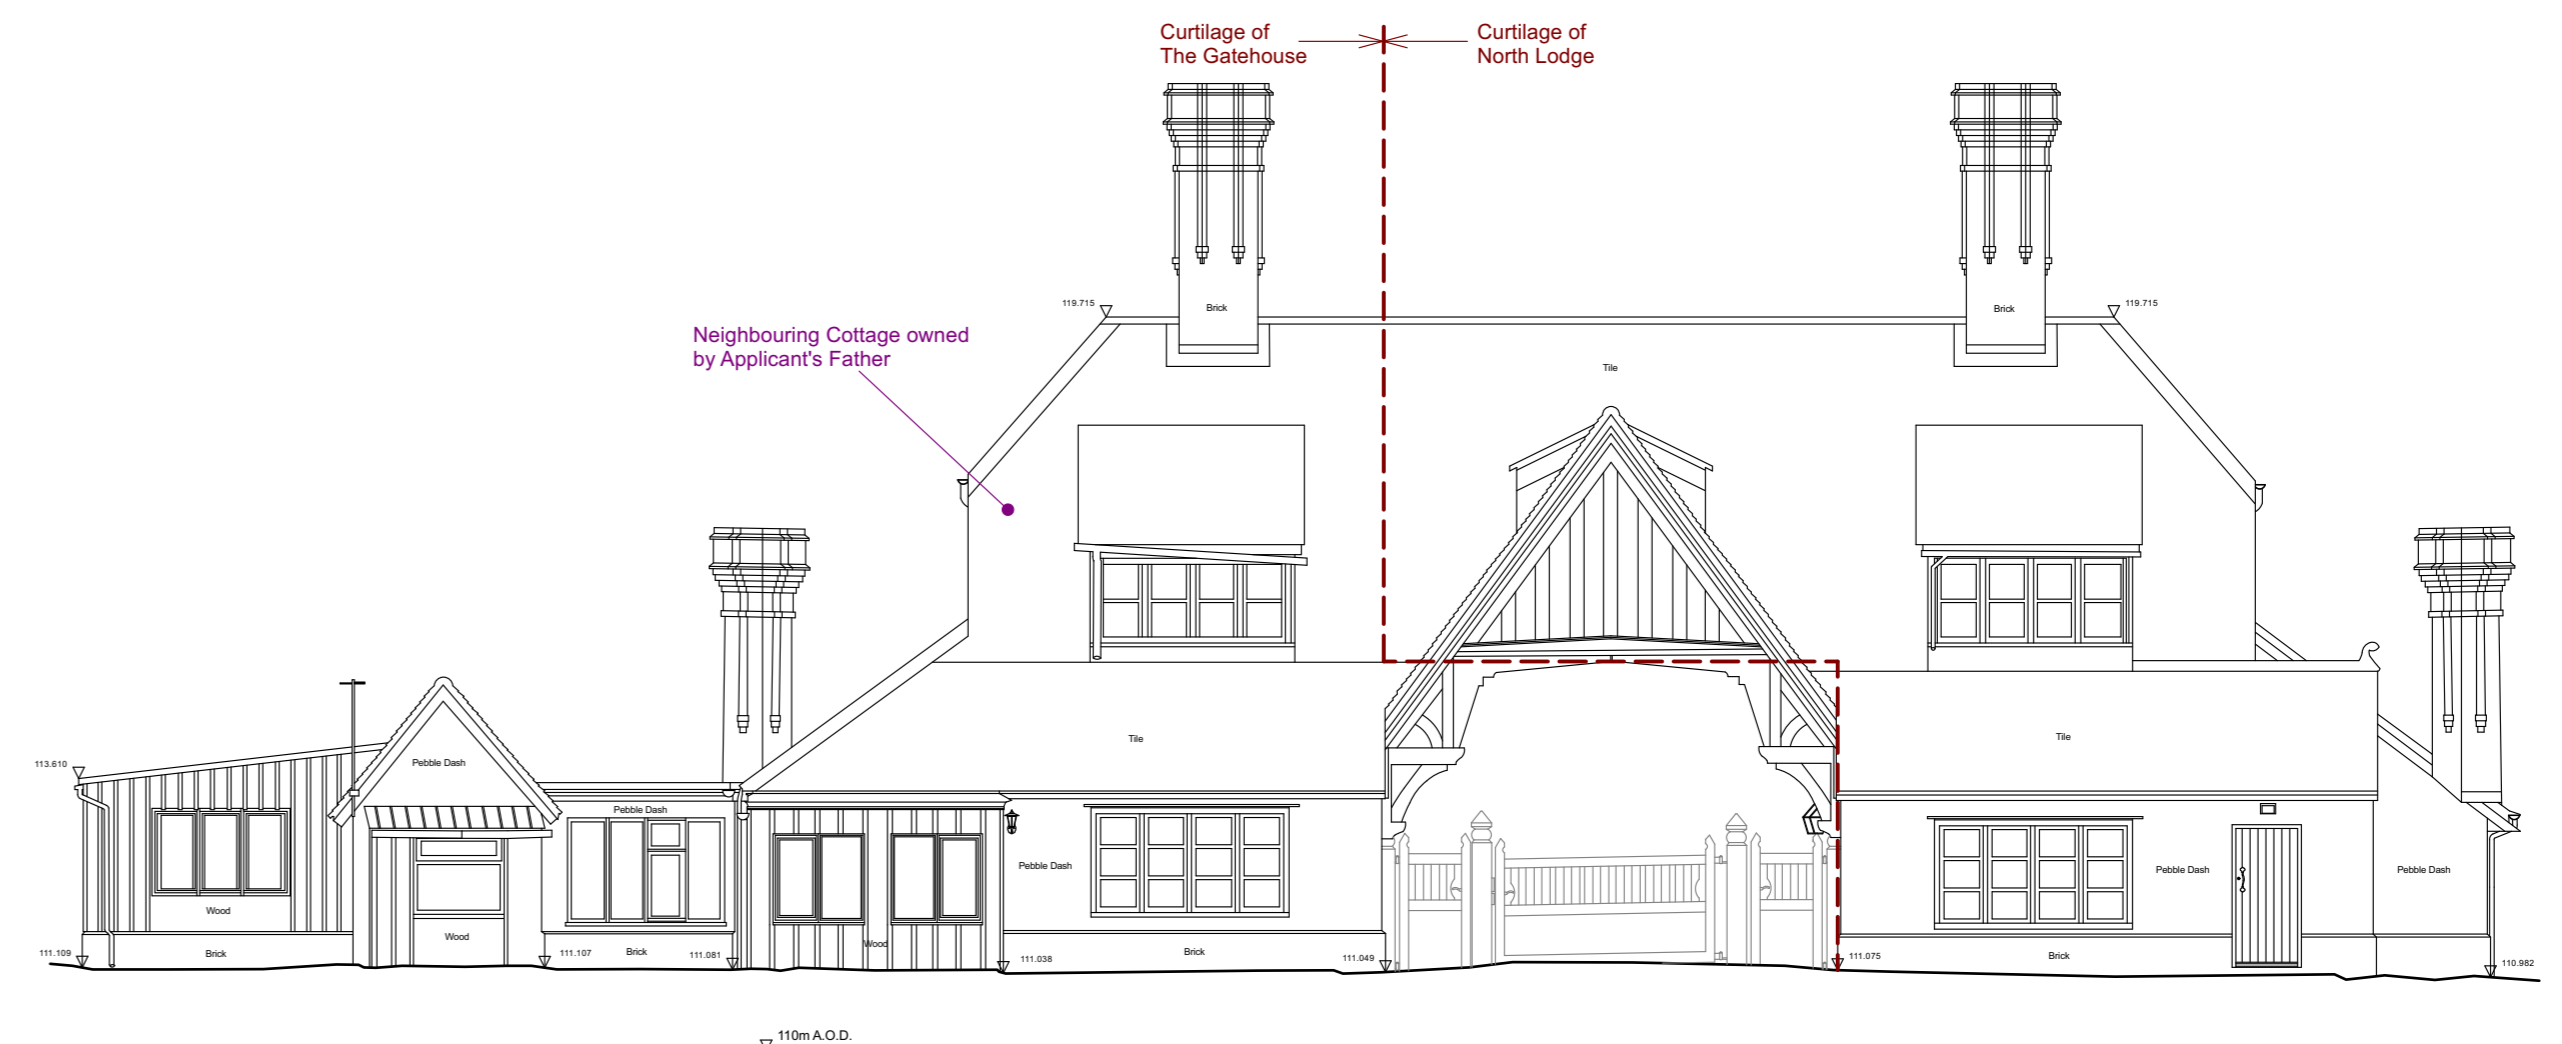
Curtilage of
The Gatehouse

Curtilage of
North Lodge

Neighbouring Cottage owned by Applicant's Father

119.715

Brick

Brick

119.715

Tile

Tile

Tile

113.610

Pebble Dash

Pebble Dash

Pebble Dash

Pebble Dash

Pebble Dash

Wood

Wood

Wood

111.109

Brick

111.107

Brick

111.081

111.038

Brick

111.049

111.075

Brick

110.982

110m A.O.D.